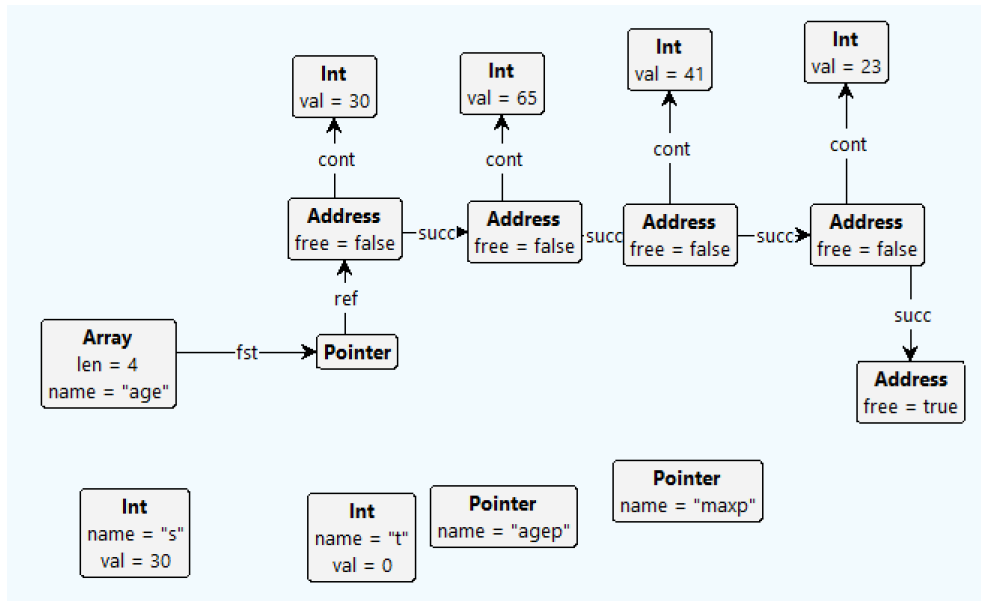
Int
val = 30

Int
val = 65

Int
val = 41

Int
val = 23

cont

cont

cont

cont

Address
free = false

succ

Address
free = false

succ

Address
free = false

succ

Address
free = false

ref

succ

Array
len = 4
name = "age"

fst

Pointer

Address
free = true

Int
name = "s"
val = 30

Int
name = "t"
val = 0

Pointer
name = "agep"

Pointer
name = "maxp"